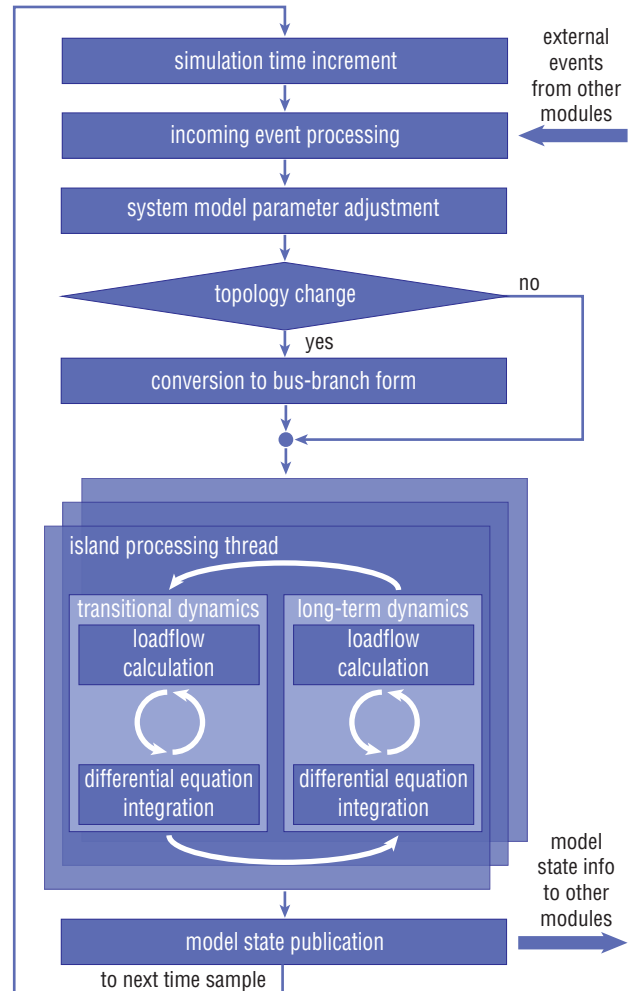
simulation time increment

external events from other modules

incoming event processing

system model parameter adjustment

topology change

no

yes

conversion to bus-branch form

island processing thread

transitional dynamics

loadflow calculation

differential equation integration

long-term dynamics

loadflow calculation

differential equation integration

model state info to other modules

model state publication

to next time sample